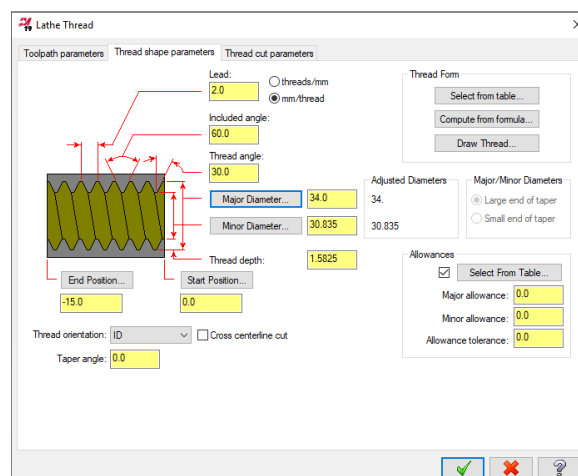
Lathe Thread

Toolpath parameters | Thread shape parameters | Thread cut parameters

Lead:
2.0
threads/mm
mm/thread

Included angle:
60.0

Thread angle:
30.0

Major Diameter...
34.0

Minor Diameter...
30.835

Thread depth:
1.5825

End Position...
-15.0

Start Position...
0.0

Thread orientation: ID
Cross centerline cut

Taper angle: 0.0

Thread Form
Select from table...
Compute from formula...
Draw Thread...

Adjusted Diameters
34.
30.835

Major/Minor Diameters
Large end of taper
Small end of taper

Allowances
Select From Table...
Major allowance: 0.0
Minor allowance: 0.0
Allowance tolerance: 0.0